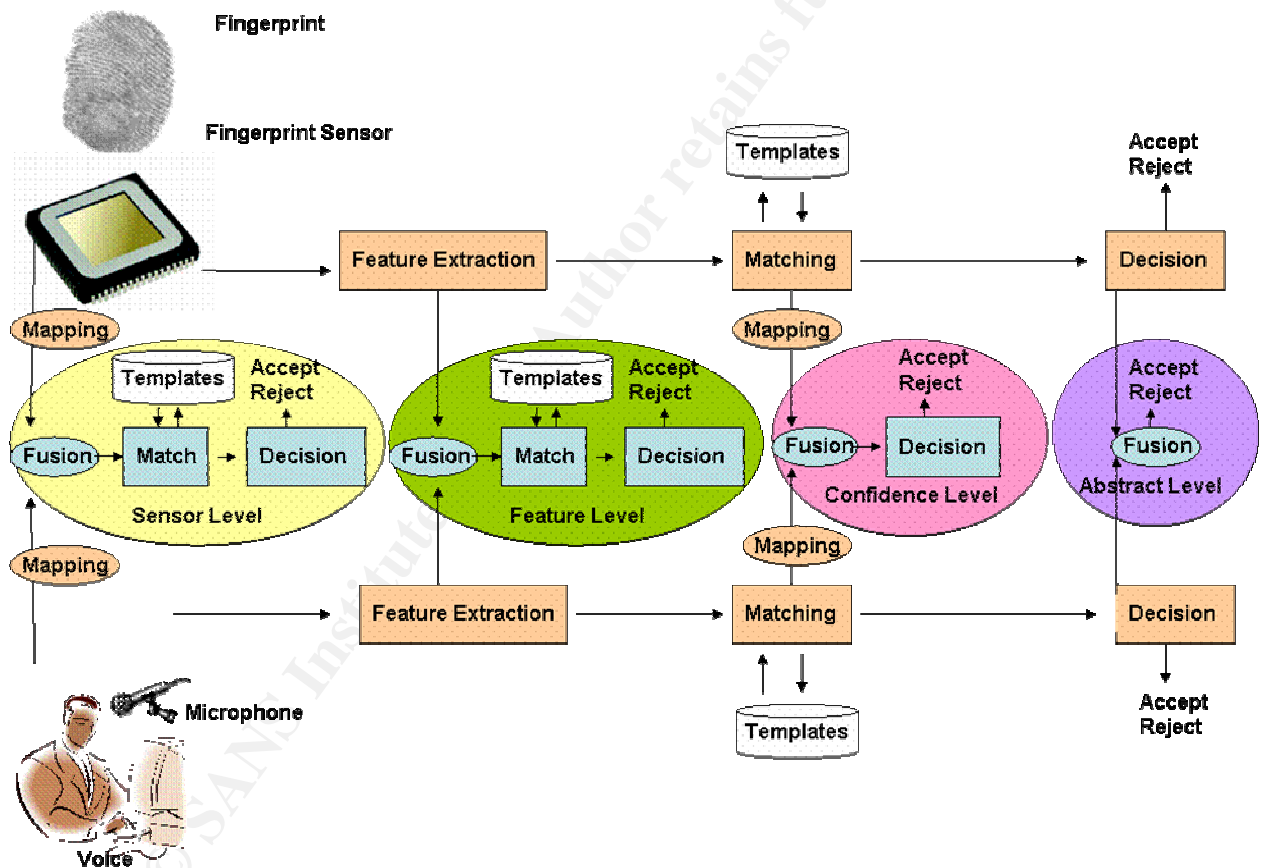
Fingerprint

Fingerprint Sensor

Templates

Accept
Reject

Feature Extraction

Matching

Decision

Mapping

Mapping

Templates

Accept
Reject

Templates

Accept
Reject

Accept
Reject

Accept
Reject

Fusion

Match

Decision

Fusion

Match

Decision

Fusion

Decision

Fusion

Sensor Level

Feature Level

Confidence Level

Abstract Level

Mapping

Mapping

Feature Extraction

Matching

Decision

Accept
Reject

Templates

Microphone

Voice

© SANS Institute Author retains f